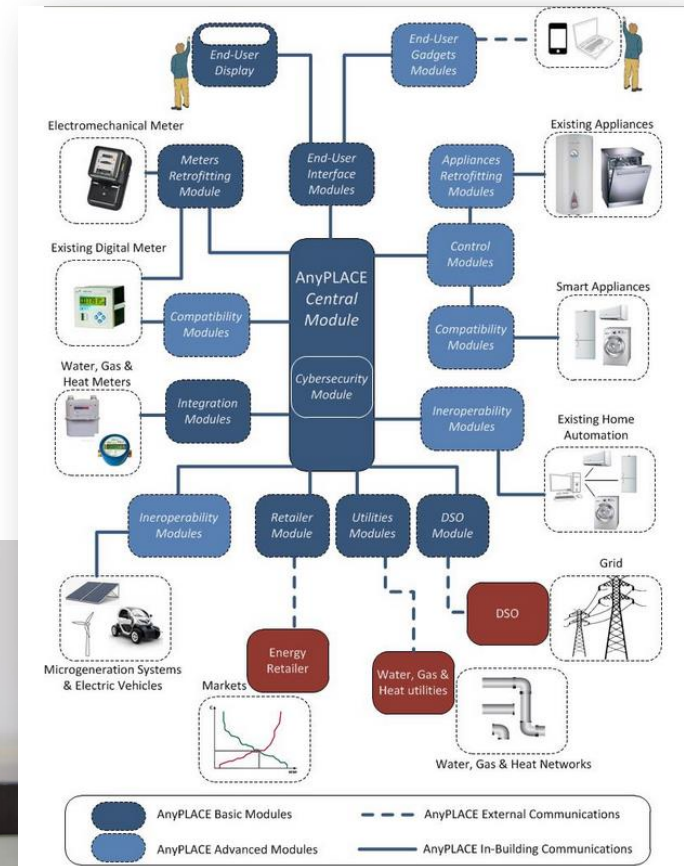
End-User Display

End-User Gadgets Modules

Electromechanical Meter

Meters Retrofitting Module

End-User Interface Modules

Appliances Retrofitting Modules

Existing Appliances

Existing Digital Meter

Control Modules

AnyPLACE Central Module

Smart Appliances

Compatibility Modules

Compatibility Modules

Water, Gas & Heat Meters

Cybersecurity Module

Integration Modules

Ineroperability Modules

Existing Home Automation

Ineroperability Modules

Retailer Module

Utilities Modules

DSO Module

Grid

DSO

Energy Retailer

Microgeneration Systems & Electric Vehicles

Markets

Water, Gas & Heat utilities

Water, Gas & Heat Networks

AnyPLACE Basic Modules

AnyPLACE External Communications

AnyPLACE Advanced Modules

AnyPLACE In-Building Communications